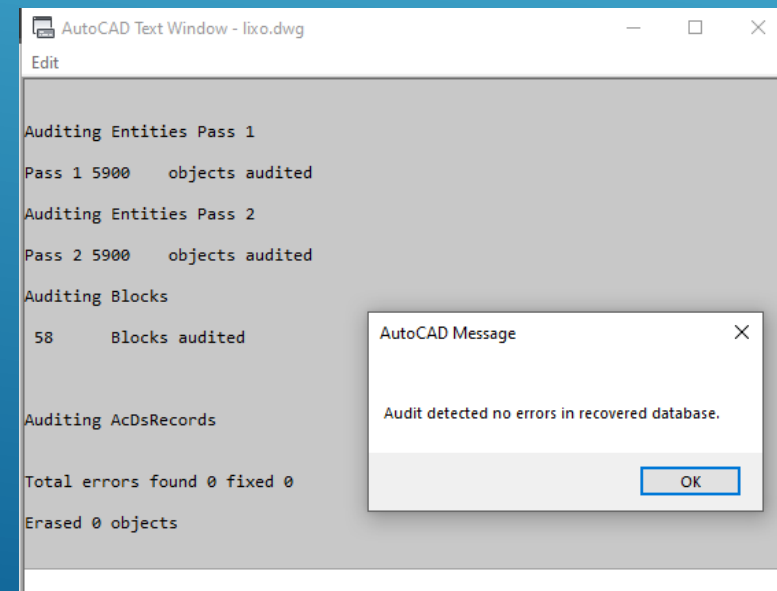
AutoCAD Text Window - lixo.dwg

Edit

Auditing Entities Pass 1

Pass 1 5900 objects audited

Auditing Entities Pass 2

Pass 2 5900 objects audited

Auditing Blocks

58 Blocks audited

Auditing AcDsRecords

Total errors found 0 fixed 0

Erased 0 objects

AutoCAD Message

Audit detected no errors in recovered database.

OK